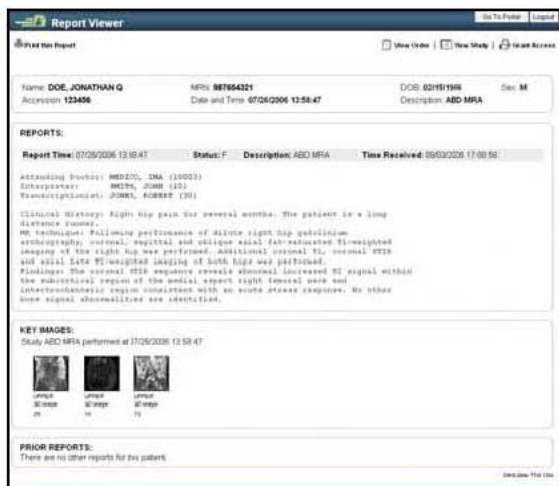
Report Viewer

Go To Portal | Logout

Print this Report

View Order | View Study | Grant Access

Name: DOE, JONATHAN Q
Accession: 123456

MRN: 987654321
Date and Time: 07/26/2006 13:58:47

DOB: 02/15/1966
Description: ABD MRA

Sex: M

REPORTS:

Report Time: 07/26/2006 13:18:47 Status: F Description: ABD MRA Time Received: 08/03/2006 17:00:56

Attending Doctor: MEDICO, INA (10003)
Interpreter: SMITH, JOHN (20)
Transcriptionist: JONES, ROBERT (30)

Clinical History: Right hip pain for several months. The patient is a long distance runner.
MR technique: Following performance of dilute right hip gadolinium arthrography, coronal, sagittal and oblique axial fat-saturated T1-weighted imaging of the right hip was performed. Additional coronal T1, coronal STIR and axial fast T2-weighted imaging of both hips was performed.
Findings: The coronal STIR sequence reveals abnormal increased T2 signal within the subcortical region of the medial aspect right femoral neck and intertrochanteric region consistent with an acute stress response. No other bone signal abnormalities are identified.

KEY IMAGES:
Study ABD MRA performed at 07/26/2006 13:58:47

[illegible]
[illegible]
26

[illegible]
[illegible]
14

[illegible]
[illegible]
73

PRIOR REPORTS:
There are no other reports for this patient.

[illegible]